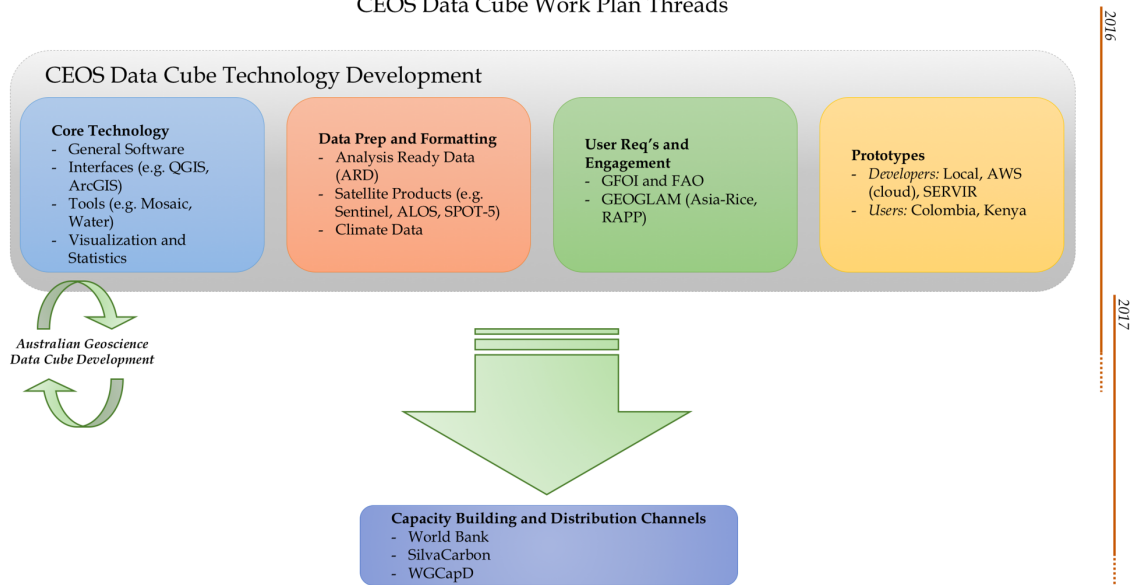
CEOS Data Cube Work Plan Threads

2016

CEOS Data Cube Technology Development

Core Technology
- General Software
- Interfaces (e.g. QGIS, ArcGIS)
- Tools (e.g. Mosaic, Water)
- Visualization and Statistics

Data Prep and Formatting
- Analysis Ready Data (ARD)
- Satellite Products (e.g. Sentinel, ALOS, SPOT-5)
- Climate Data

User Req's and Engagement
- GFOI and FAO
- GEOGLAM (Asia-Rice, RAPP)

Prototypes
- Developers: Local, AWS (cloud), SERVIR
- Users: Colombia, Kenya

2017

Australian Geoscience Data Cube Development

Capacity Building and Distribution Channels
- World Bank
- SilvaCarbon
- WGCapD